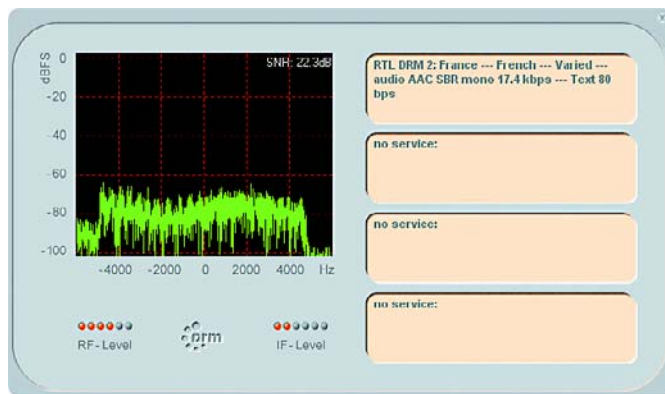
dBFS 0
-20
-40
-60
-80
-100

SNR: 22.3dB

-4000 -2000 0 2000 4000 Hz

RF-Level

drm

IF-Level

RTL DRM 2: France --- French --- Varied --- audio AAC SBR mono 17.4 kbps --- Text 80 bps

no service:

no service:

no service: